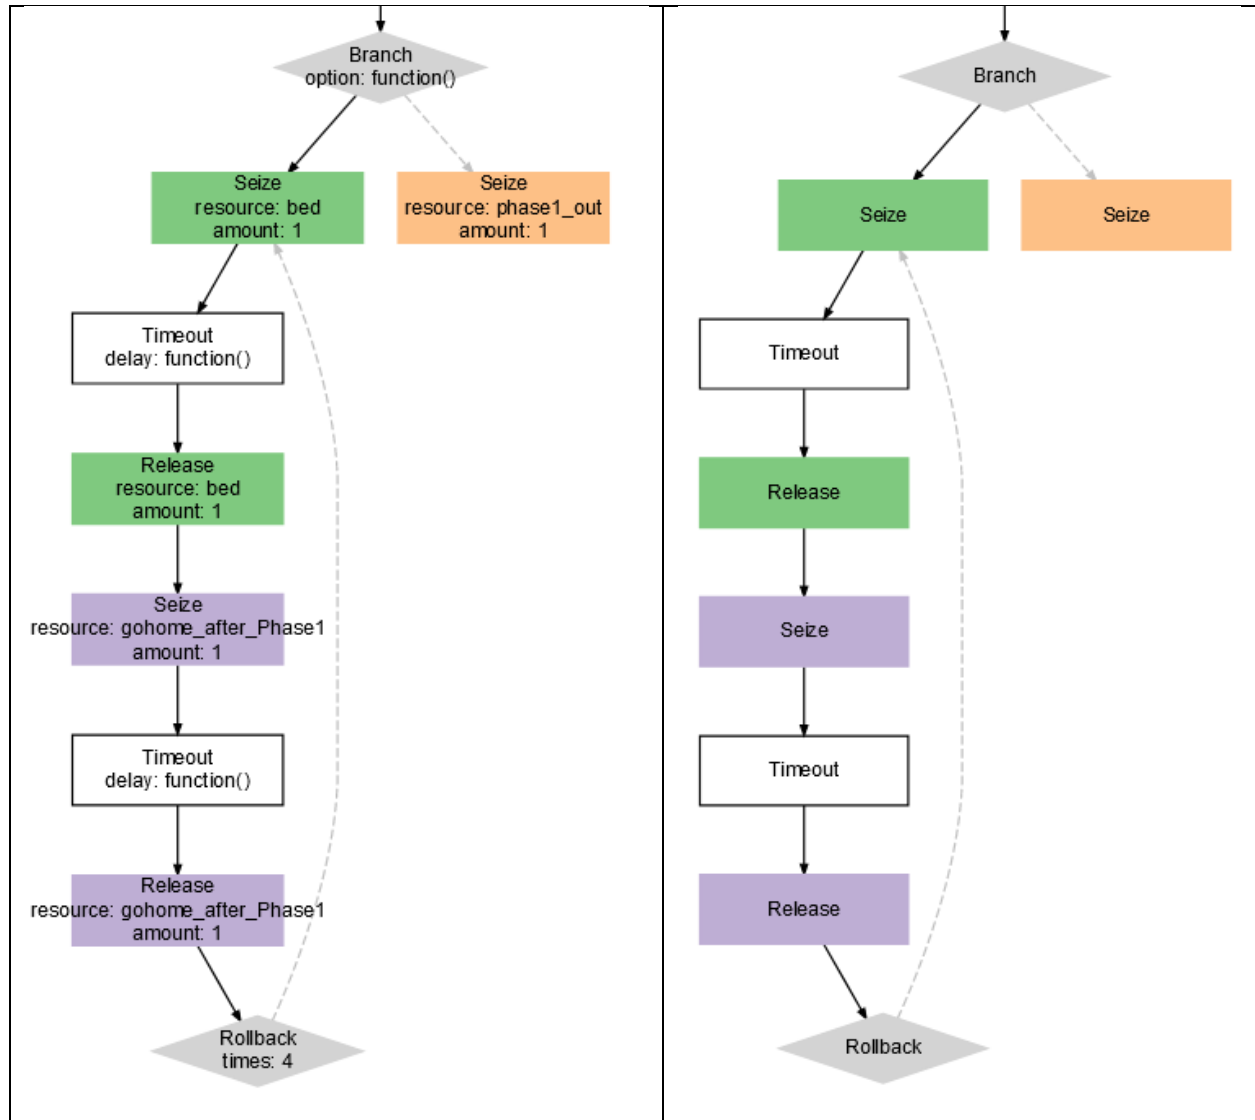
Branch
option: function()

Seize
resource: bed
amount: 1

Seize
resource: phase1_out
amount: 1

Timeout
delay: function()

Release
resource: bed
amount: 1

Seize
resource: gohome_after_Phase1
amount: 1

Timeout
delay: function()

Release
resource: gohome_after_Phase1
amount: 1

Rollback
times: 4

Branch

Seize

Seize

Timeout

Release

Seize

Timeout

Release

Rollback